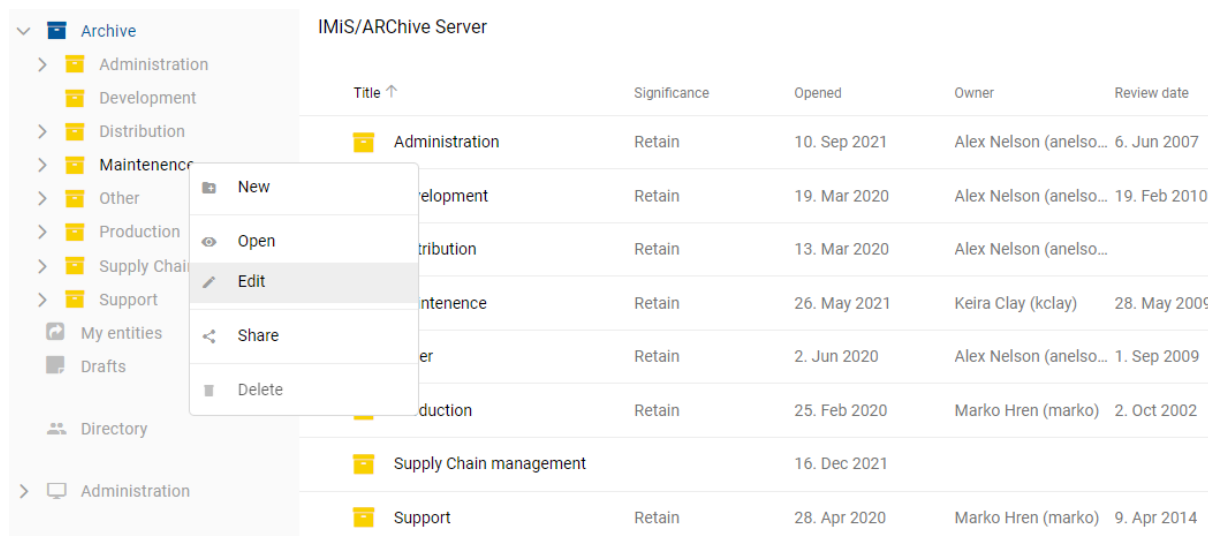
Archive
Administration
Development
Distribution
Maintenence
Other
Production
Supply Chai
Support
My entities
Drafts
Directory
Administration

New
Open
Edit
Share
Delete

IMiS/ARChive Server

| Title ↑ | Significance | Opened | Owner | Review date |
|---|---|---|---|---|
| Administration | Retain | 10. Sep 2021 | Alex Nelson (anelso… | 6. Jun 2007 |
| velopment | Retain | 19. Mar 2020 | Alex Nelson (anelso… | 19. Feb 2010 |
| tribution | Retain | 13. Mar 2020 | Alex Nelson (anelso… | |
| ntenence | Retain | 26. May 2021 | Keira Clay (kclay) | 28. May 2009 |
| er | Retain | 2. Jun 2020 | Alex Nelson (anelso… | 1. Sep 2009 |
| duction | Retain | 25. Feb 2020 | Marko Hren (marko) | 2. Oct 2002 |
| Supply Chain management | | 16. Dec 2021 | | |
| Support | Retain | 28. Apr 2020 | Marko Hren (marko) | 9. Apr 2014 |